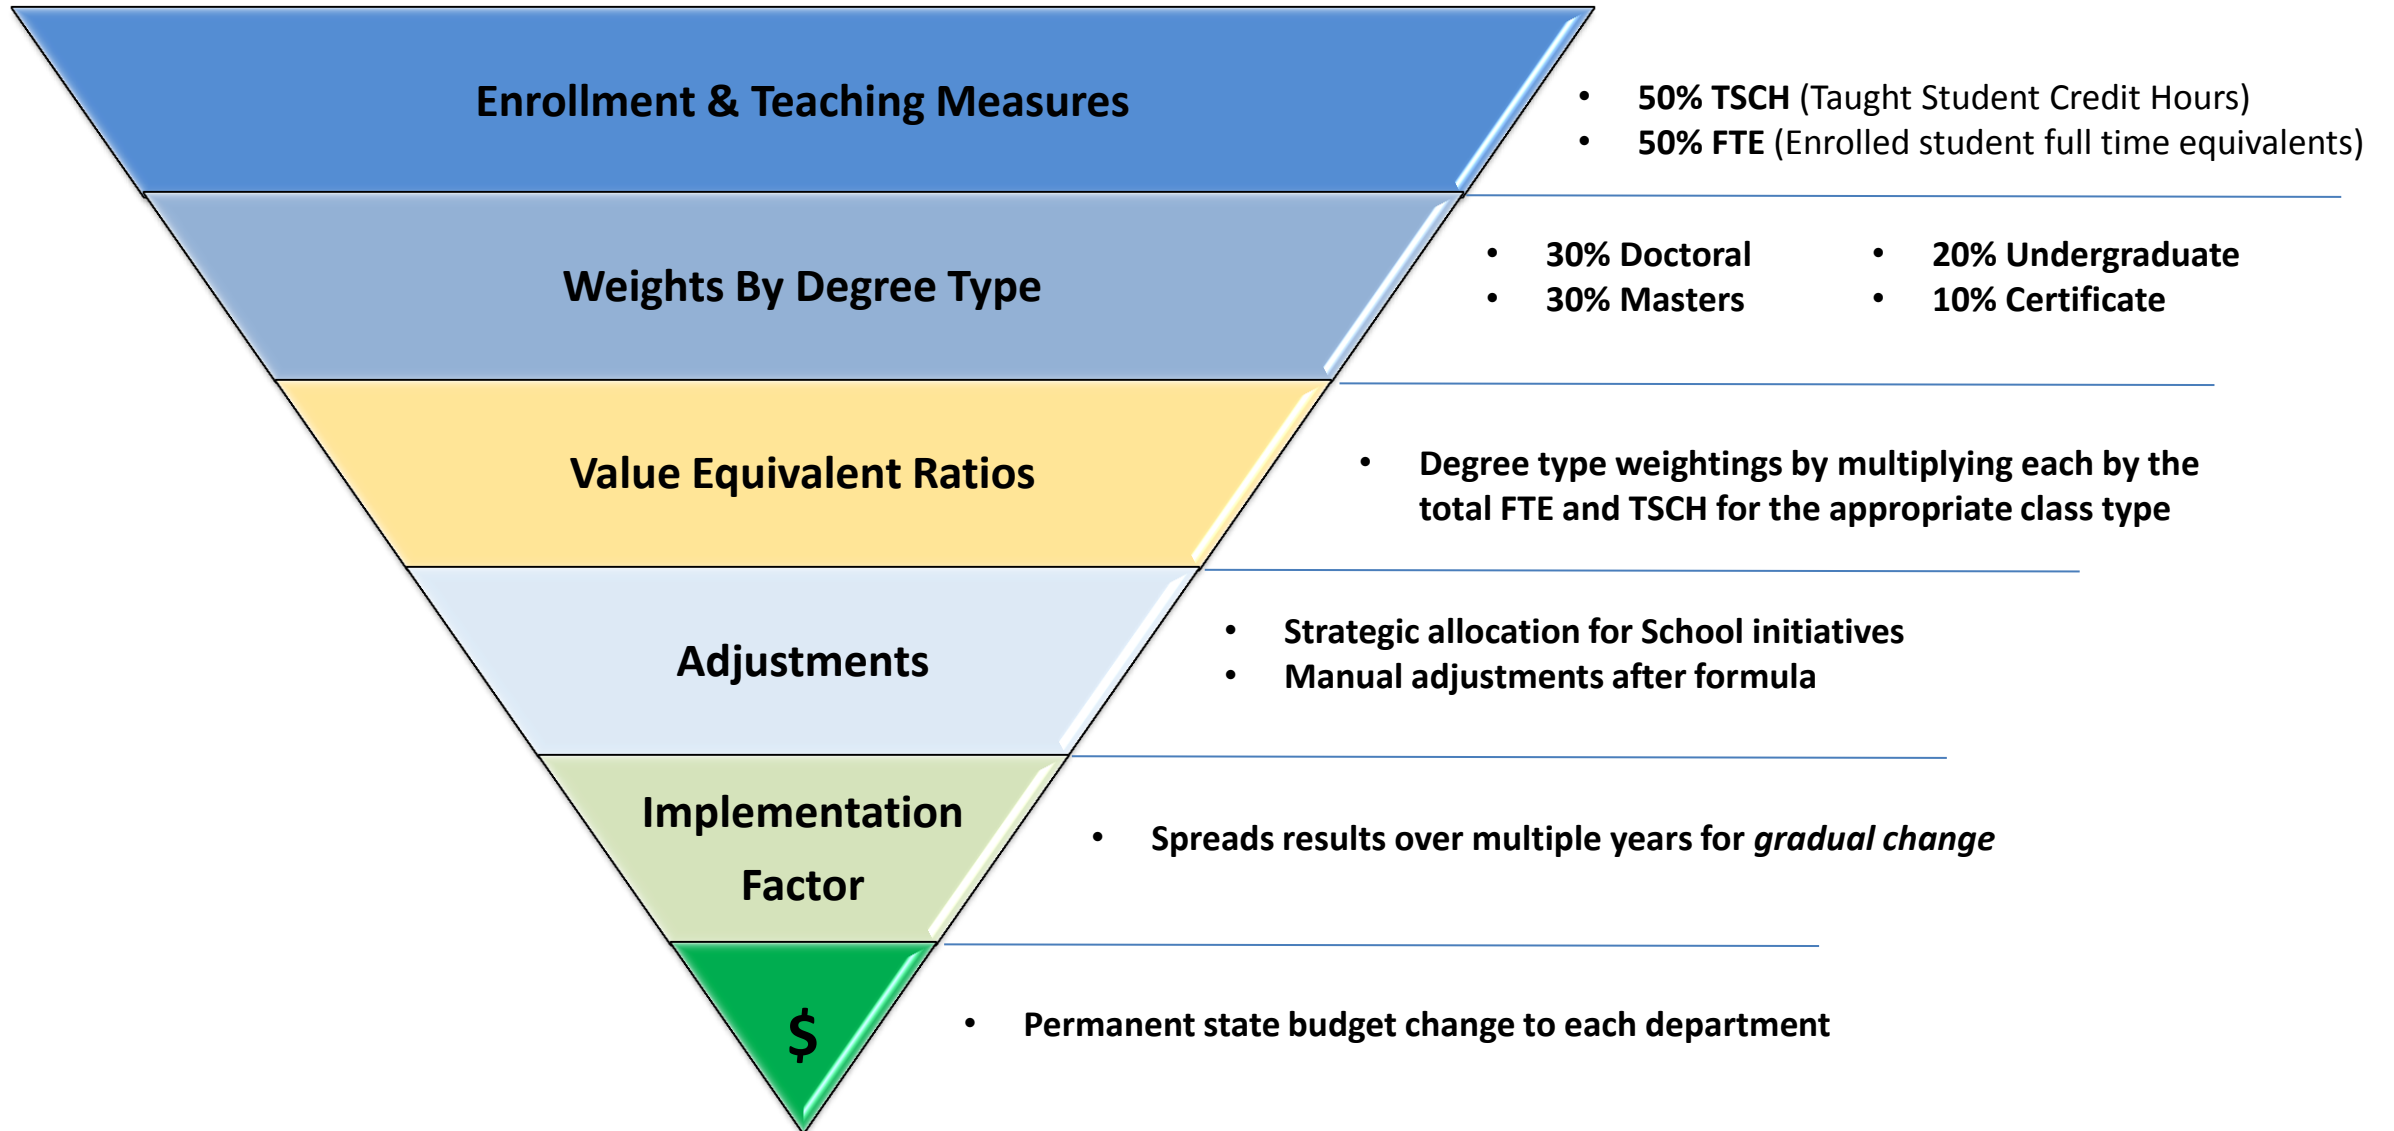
Enrollment & Teaching Measures

- 50% TSCH (Taught Student Credit Hours)
- 50% FTE (Enrolled student full time equivalents)

Weights By Degree Type

- 30% Doctoral
- 30% Masters
- 20% Undergraduate
- 10% Certificate

Value Equivalent Ratios

- Degree type weightings by multiplying each by the total FTE and TSCH for the appropriate class type

Adjustments

- Strategic allocation for School initiatives
- Manual adjustments after formula

Implementation Factor

- Spreads results over multiple years for *gradual change*

$

- Permanent state budget change to each department